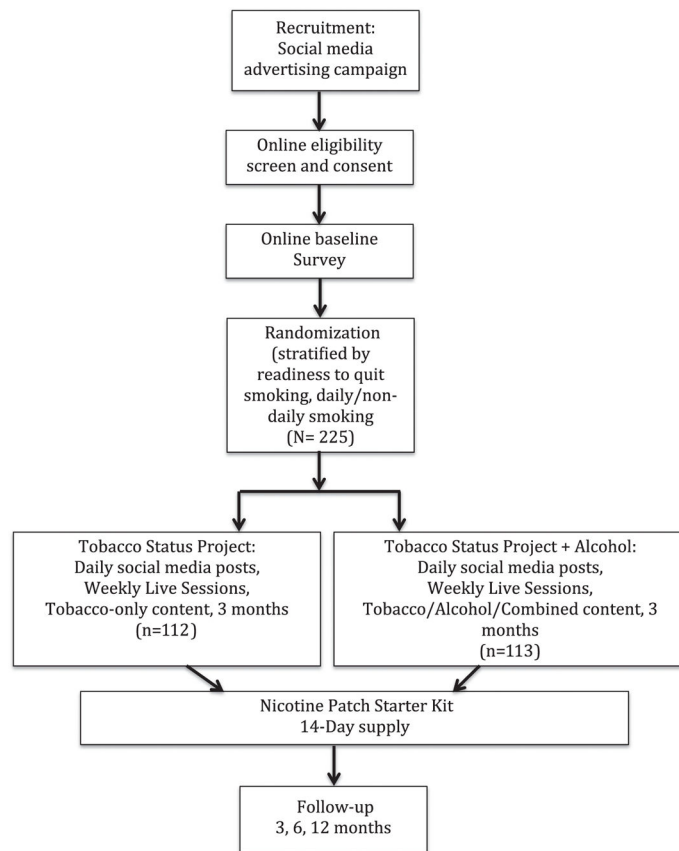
Recruitment:
Social media advertising campaign

Online eligibility screen and consent

Online baseline Survey

Randomization (stratified by readiness to quit smoking, daily/non-daily smoking (N= 225)

Tobacco Status Project:
Daily social media posts,
Weekly Live Sessions,
Tobacco-only content, 3 months
(n=112)

Tobacco Status Project + Alcohol:
Daily social media posts,
Weekly Live Sessions,
Tobacco/Alcohol/Combined content, 3 months
(n=113)

Nicotine Patch Starter Kit
14-Day supply

Follow-up
3, 6, 12 months